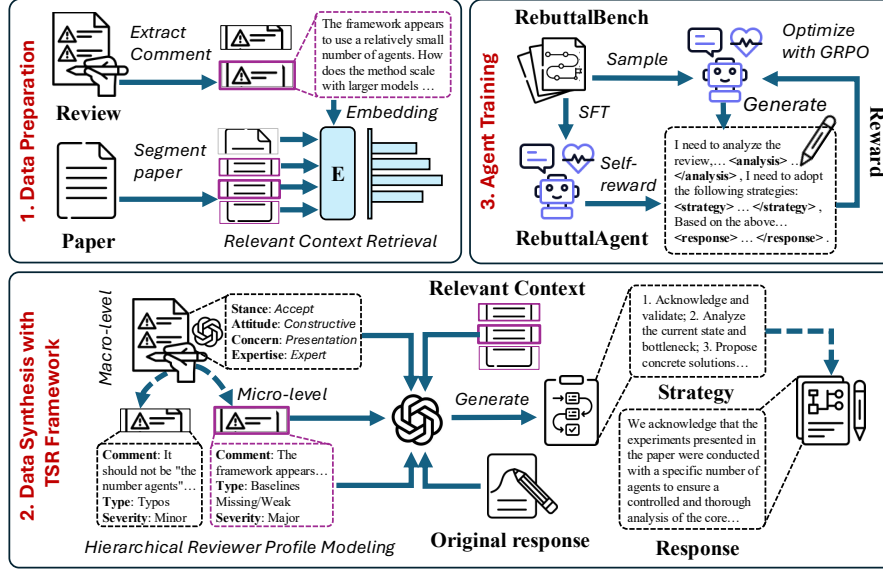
1. Data Preparation

Review

Extract Comment

The framework appears to use a relatively small number of agents. How does the method scale with larger models …

Embedding

Segment paper

E

Paper

Relevant Context Retrieval

3. Agent Training

RebuttalBench

Sample

Optimize with GRPO

SFT

Generate

Reward

Self-reward

I need to analyze the review,… **<analysis>** … **</analysis>** , I need to adopt the following strategies: **<strategy>** … **</strategy>** , Based on the above… **<response>** … **</response>** .

RebuttalAgent

2. Data Synthesis with TSR Framework

Macro-level

**Stance**: *Accept*
**Attitude**: *Constructive*
**Concern**: *Presentation*
**Expertise**: *Expert*

Relevant Context

1. Acknowledge and validate; 2. Analyze the current state and bottleneck; 3. Propose concrete solutions…

Micro-level

Generate

Strategy

**Comment**: It should not be "the number agents"…
**Type**: Typos
**Severity**: Minor

**Comment**: The framework appears…
**Type**: Baselines Missing/Weak
**Severity**: Major

We acknowledge that the experiments presented in the paper were conducted with a specific number of agents to ensure a controlled and thorough analysis of the core…

Hierarchical Reviewer Profile Modeling

Original response

Response